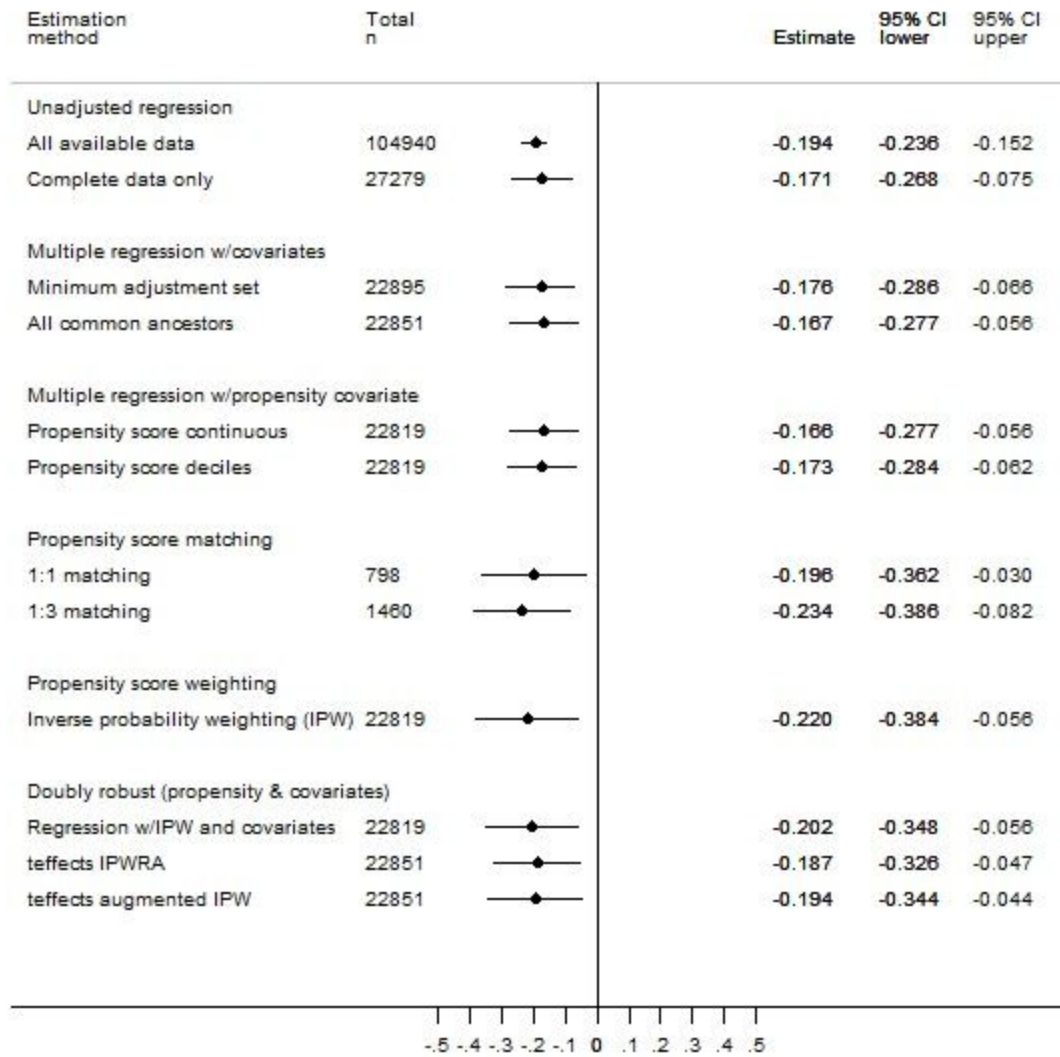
| Estimation method | Total n | Estimate | 95% CI lower | 95% CI upper |
|---|---|---|---|---|
| Unadjusted regression | | | | |
| All available data | 104940 | -0.194 | -0.236 | -0.152 |
| Complete data only | 27279 | -0.171 | -0.268 | -0.075 |
| Multiple regression w/covariates | | | | |
| Minimum adjustment set | 22895 | -0.176 | -0.286 | -0.066 |
| All common ancestors | 22851 | -0.167 | -0.277 | -0.056 |
| Multiple regression w/propensity covariate | | | | |
| Propensity score continuous | 22819 | -0.166 | -0.277 | -0.056 |
| Propensity score deciles | 22819 | -0.173 | -0.284 | -0.062 |
| Propensity score matching | | | | |
| 1:1 matching | 798 | -0.196 | -0.362 | -0.030 |
| 1:3 matching | 1460 | -0.234 | -0.386 | -0.082 |
| Propensity score weighting | | | | |
| Inverse probability weighting (IPW) | 22819 | -0.220 | -0.384 | -0.056 |
| Doubly robust (propensity & covariates) | | | | |
| Regression w/IPW and covariates | 22819 | -0.202 | -0.348 | -0.056 |
| teffects IPWRA | 22851 | -0.187 | -0.326 | -0.047 |
| teffects augmented IPW | 22851 | -0.194 | -0.344 | -0.044 |

-.5 -.4 -.3 -.2 -.1 0 .1 .2 .3 .4 .5